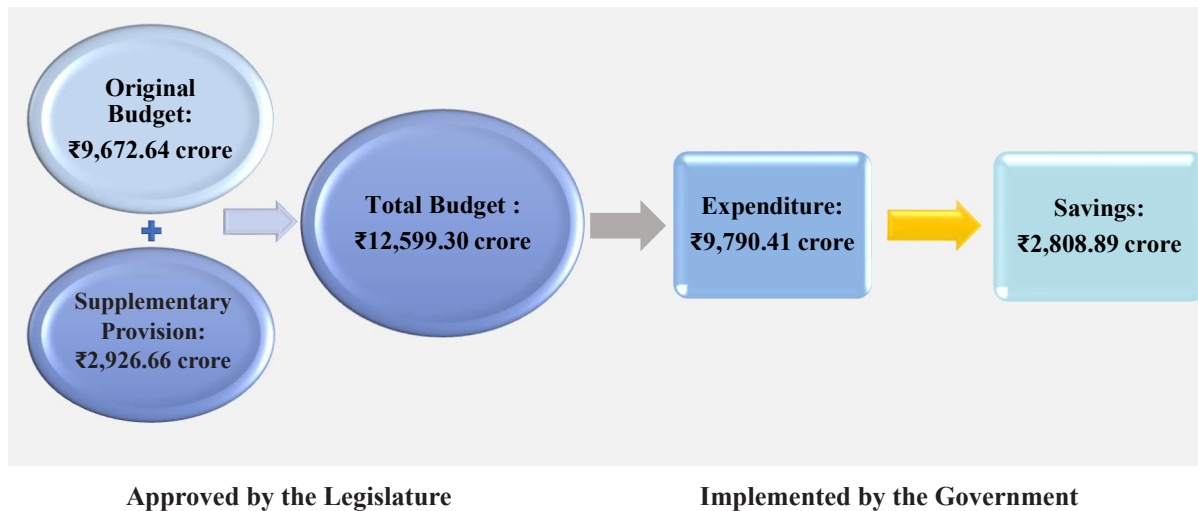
Original Budget: ₹9,672.64 crore

+

Supplementary Provision: ₹2,926.66 crore

Total Budget : ₹12,599.30 crore

Expenditure: ₹9,790.41 crore

Savings: ₹2,808.89 crore

Approved by the Legislature

Implemented by the Government